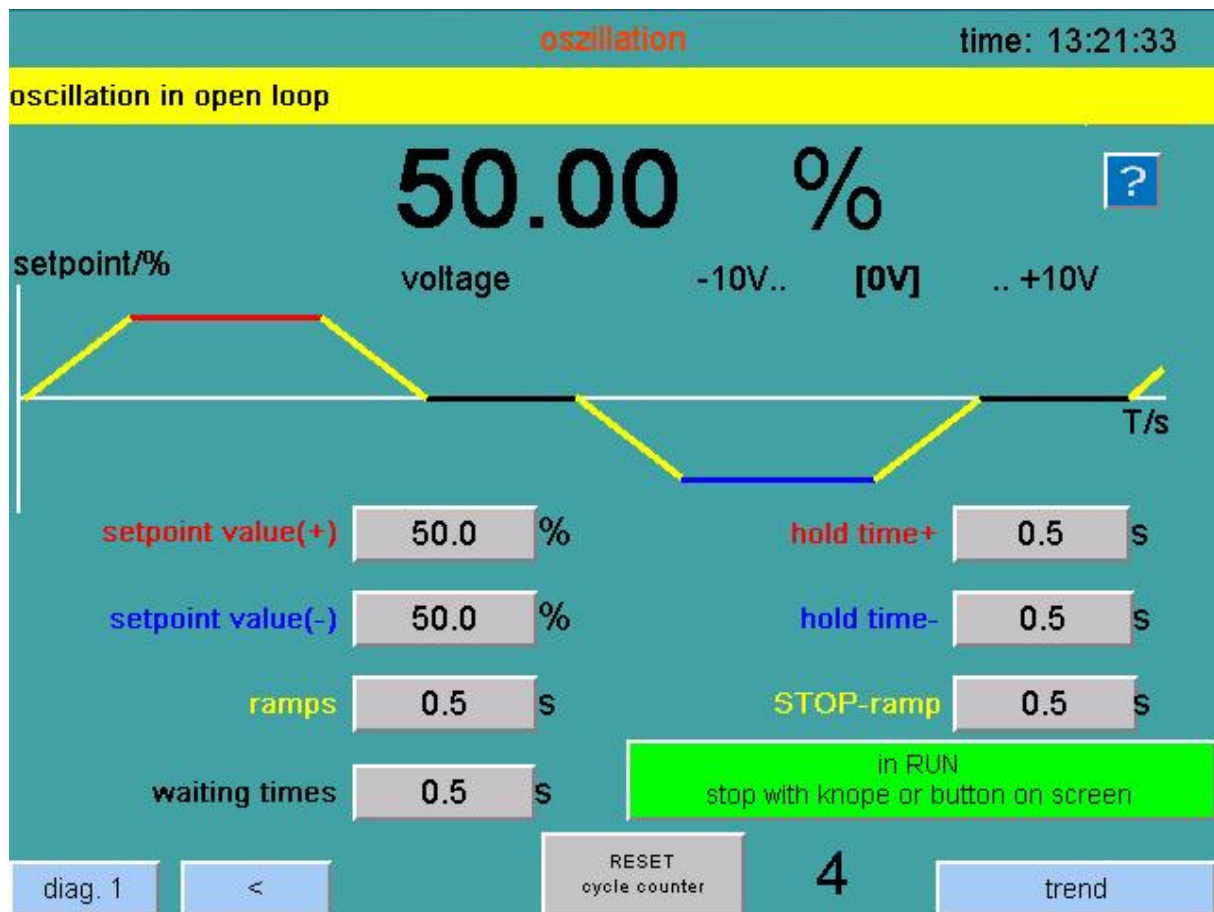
oszillation

time: 13:21:33

oscillation in open loop

50.00 %

?

setpoint/%

voltage -10V.. [0V] .. +10V

T/s

setpoint value(+) 50.0 %

hold time+ 0.5 s

setpoint value(-) 50.0 %

hold time- 0.5 s

ramps 0.5 s

STOP-ramp 0.5 s

waiting times 0.5 s

in RUN
stop with knope or button on screen

diag. 1

<

RESET
cycle counter

4

trend